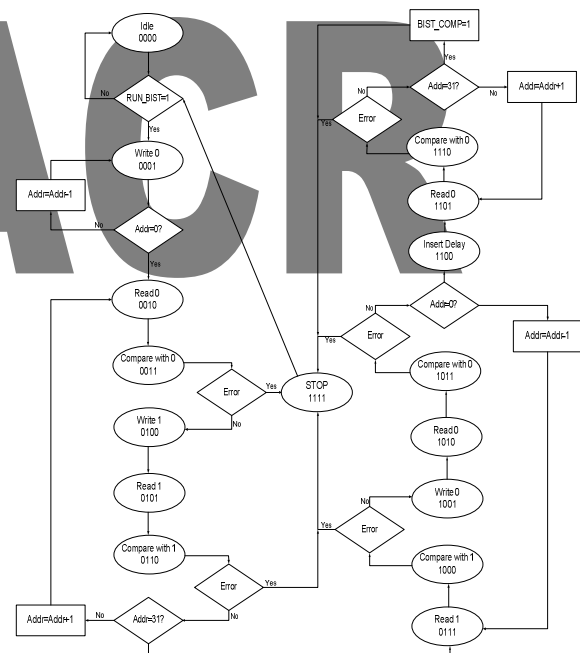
Idle
0000

RUN_BIST=1
No
Yes

Write 0
0001

Addr=Addr-1

Add=0?
No
Yes

Read 0
0010

Compare with 0
0011

Error
Yes
No

STOP
1111

Write 1
0100

Read 1
0101

Compare with 1
0110

Error
Yes
No

Addr=Addr+1
No
Addr=31?

BIST_COMP=1
Yes
Addr=31?
No
No
Addr=Addr+1
Yes
Error

Compare with 0
1110

Read 0
1101

Insert Delay
1100

No
Addr=0?
Yes
Error
Addr=Addr-1

Compare with 0
1011

Read 0
1010

No
Write 0
1001

Yes
Error

Compare with 1
1000

Read 1
0111